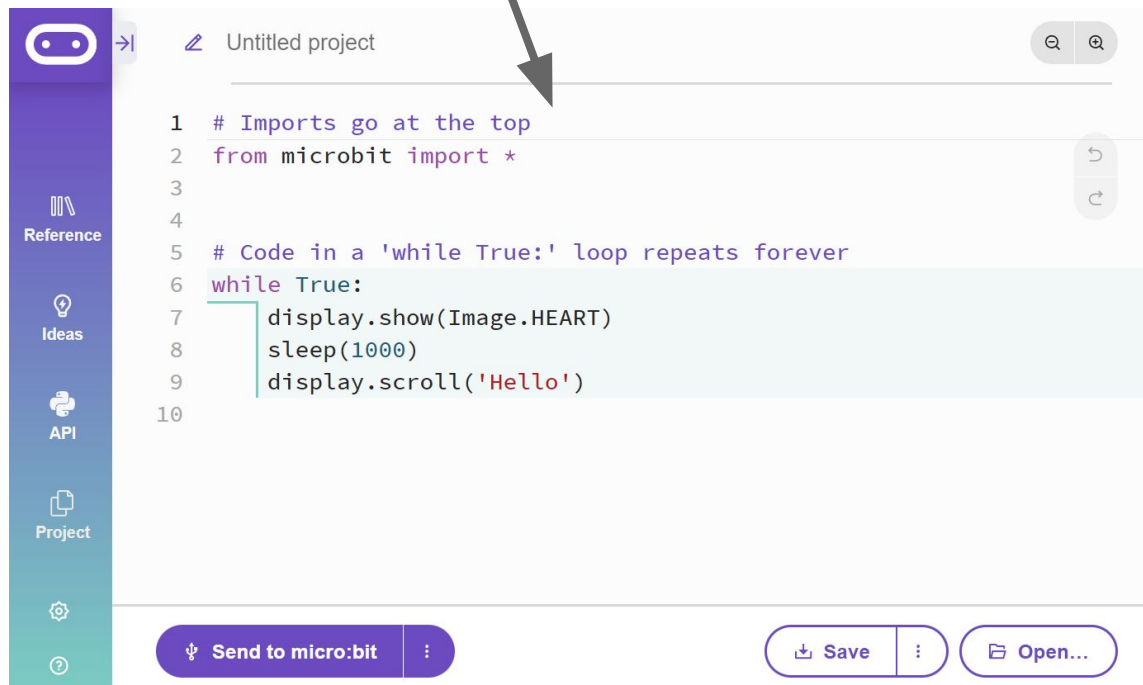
Untitled project

1 # Imports go at the top
2 from microbit import *
3
4
5 # Code in a 'while True:' loop repeats forever
6 while True:
7     display.show(Image.HEART)
8     sleep(1000)
9     display.scroll('Hello')
10

Reference

Ideas

API

Project

Send to micro:bit

Save

Open...